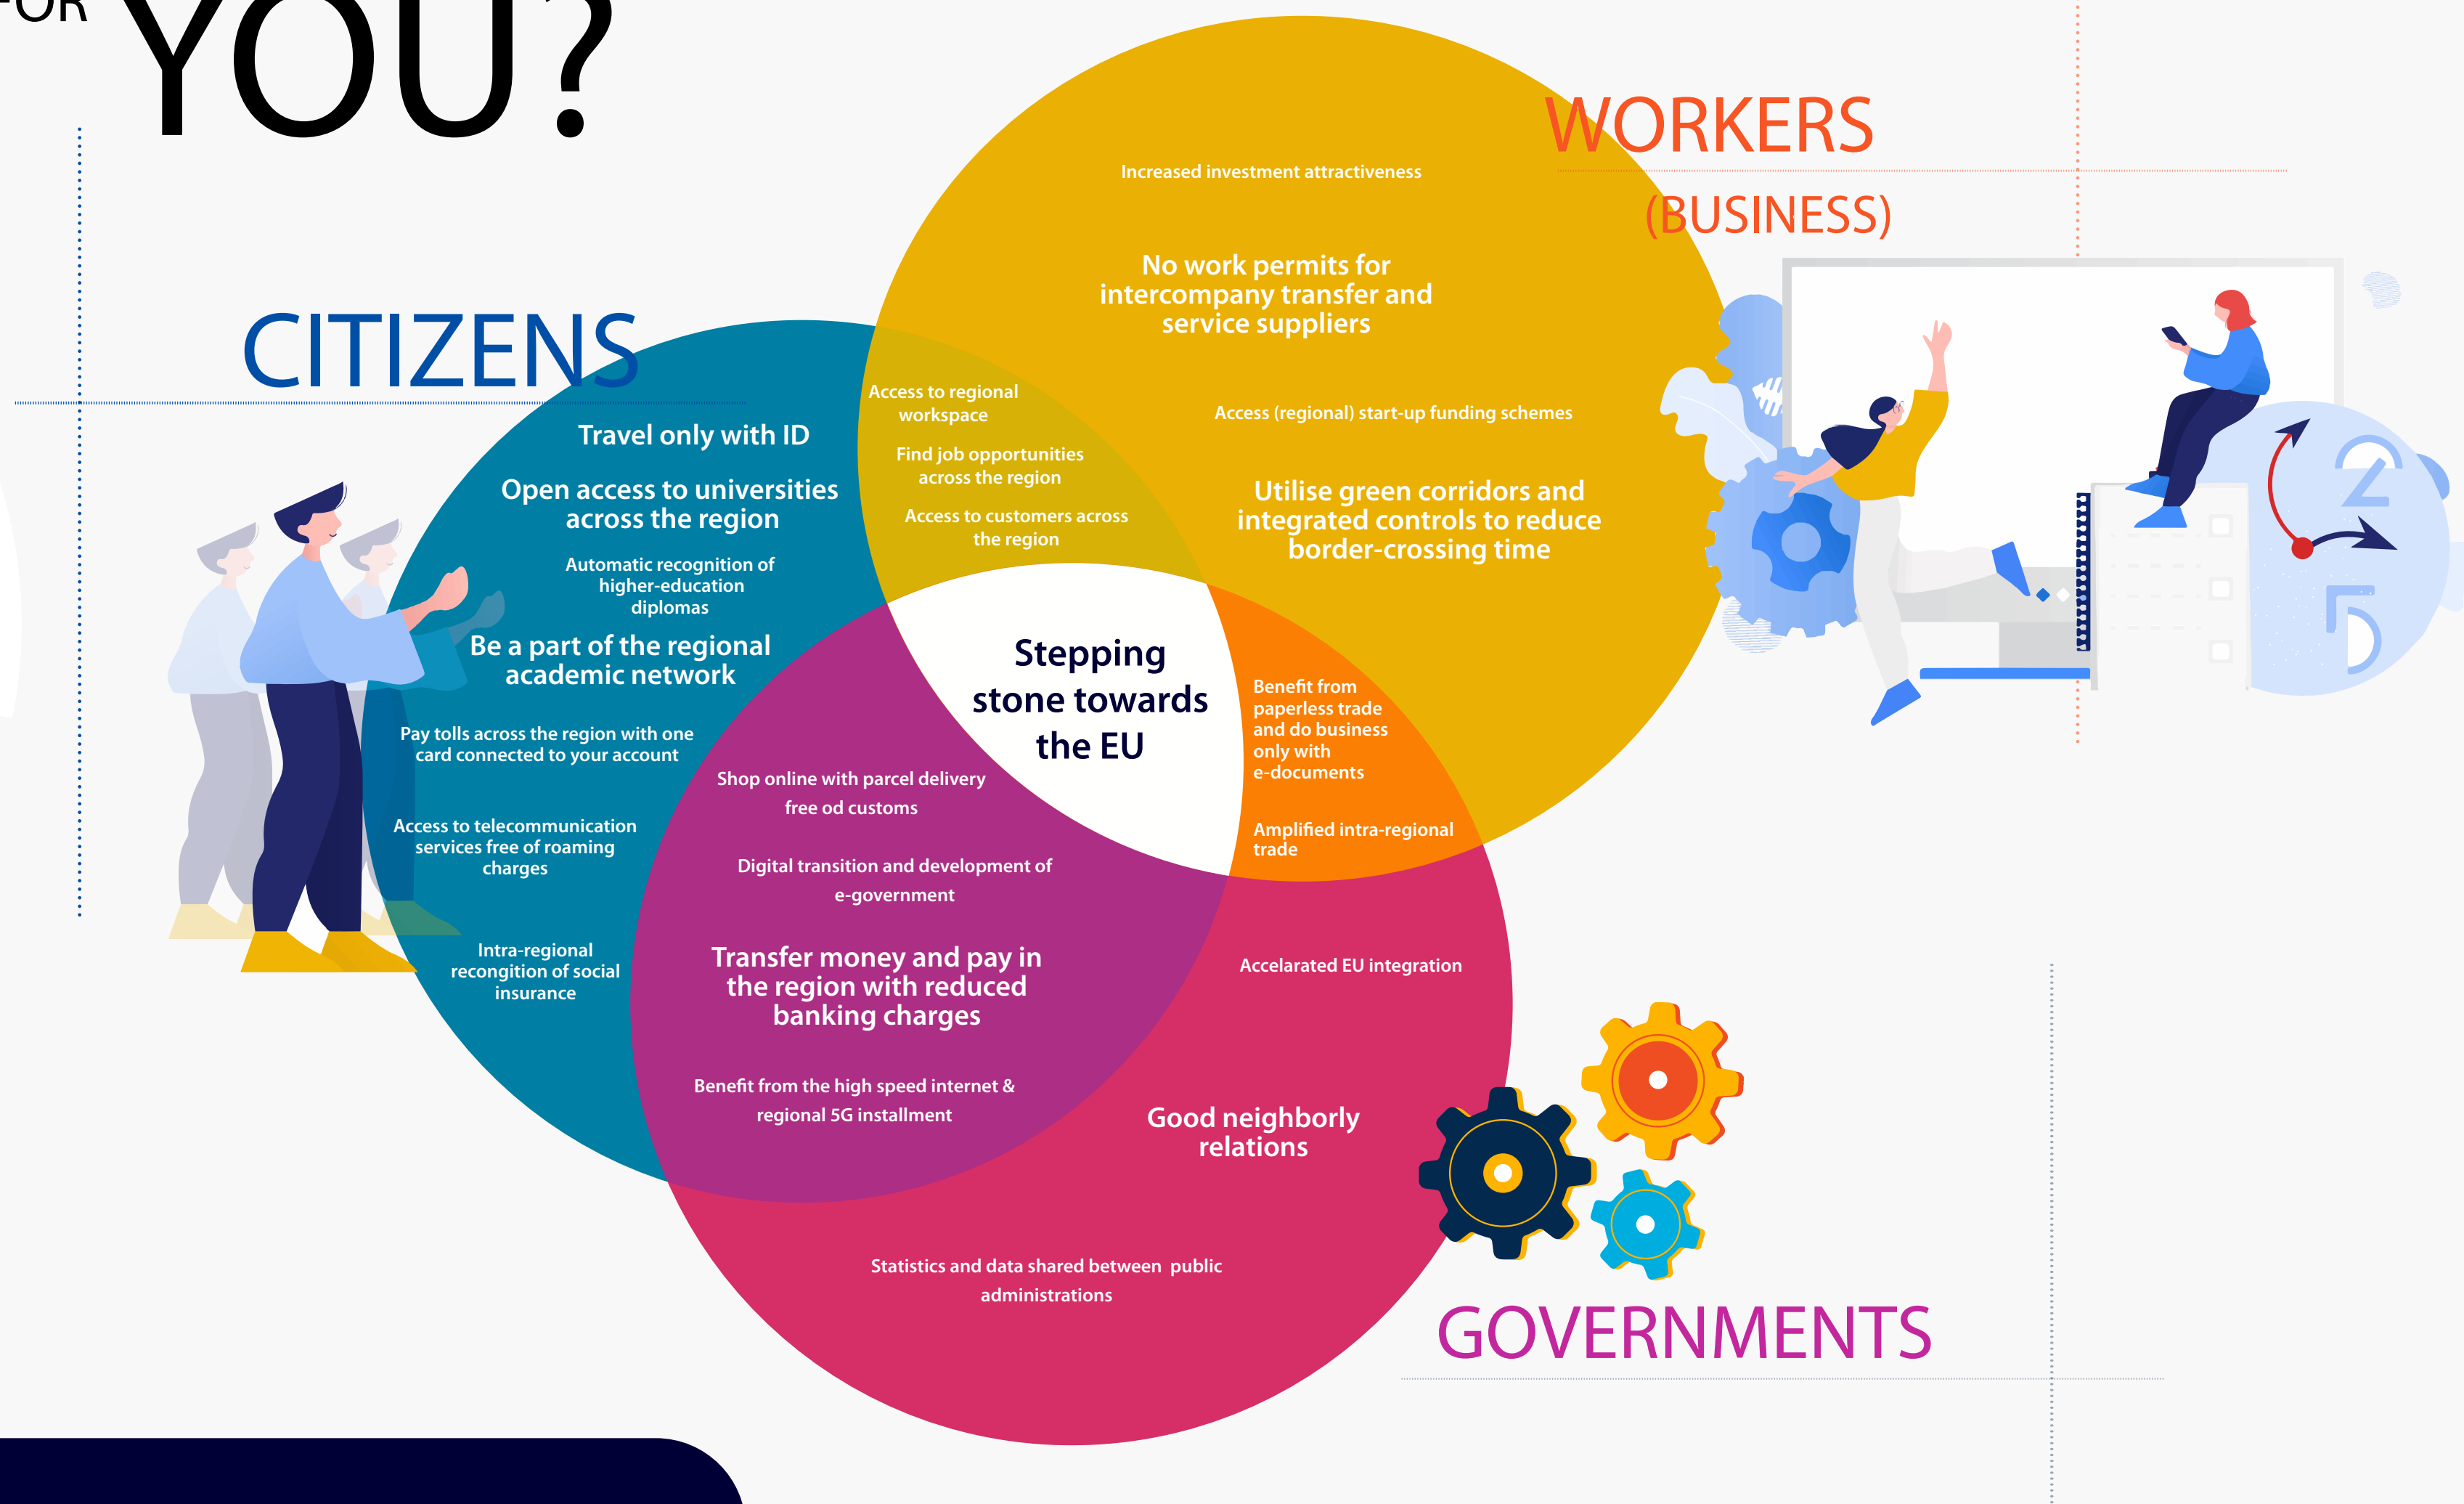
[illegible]OR YOU?

WORKERS

(BUSINESS)

CITIZENS

Increased investment attractiveness

No work permits for intercompany transfer and service suppliers

Access to regional workspace

Find job opportunities across the region

Access to customers across the region

Access (regional) start-up funding schemes

Utilise green corridors and integrated controls to reduce border-crossing time

Travel only with ID

Open access to universities across the region

Automatic recognition of higher-education diplomas

Be a part of the regional academic network

Stepping stone towards the EU

Benefit from paperless trade and do business only with e-documents

Amplified intra-regional trade

Pay tolls across the region with one card connected to your account

Shop online with parcel delivery free od customs

Access to telecommunication services free of roaming charges

Digital transition and development of e-government

Intra-regional recognition of social insurance

Transfer money and pay in the region with reduced banking charges

Accelarated EU integration

Benefit from the high speed internet & regional 5G installment

Good neighborly relations

Statistics and data shared between public administrations

GOVERNMENTS